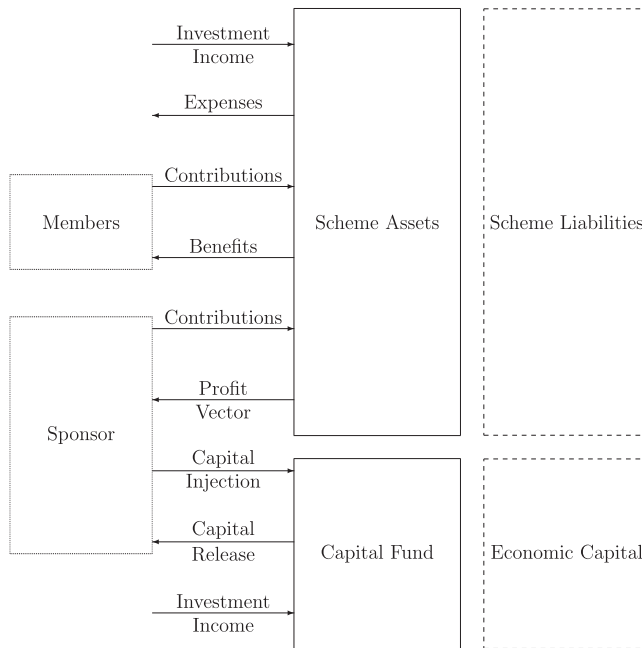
Investment Income

Expenses

Contributions

Members

Benefits

Scheme Assets

Scheme Liabilities

Contributions

Profit Vector

Sponsor

Capital Injection

Capital Release

Capital Fund

Economic Capital

Investment Income